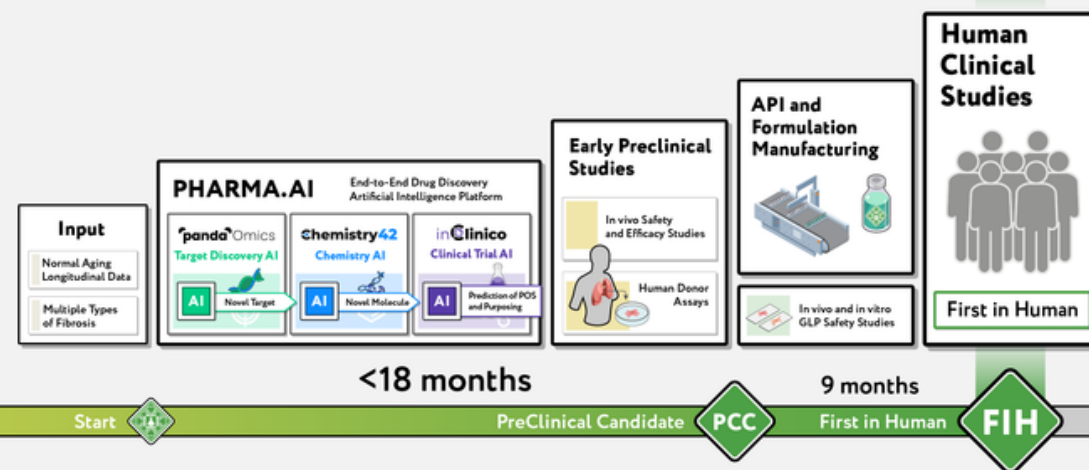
Input

Normal Aging Longitudinal Data

Multiple Types of Fibrosis

PHARMA.AI

End-to-End Drug Discovery Artificial Intelligence Platform

pandaOmics
Target Discovery AI
AI
Novel Target

Chemistry42
Chemistry AI
AI
Novel Molecule

inClinico
Clinical Trial AI
AI
Prediction of POS and Purposing

Early Preclinical Studies

In vivo Safety and Efficacy Studies

Human Donor Assays

API and Formulation Manufacturing

In vivo and in vitro GLP Safety Studies

Human Clinical Studies

First in Human

<18 months

9 months

Start

PreClinical Candidate

PCC

First in Human

FIH